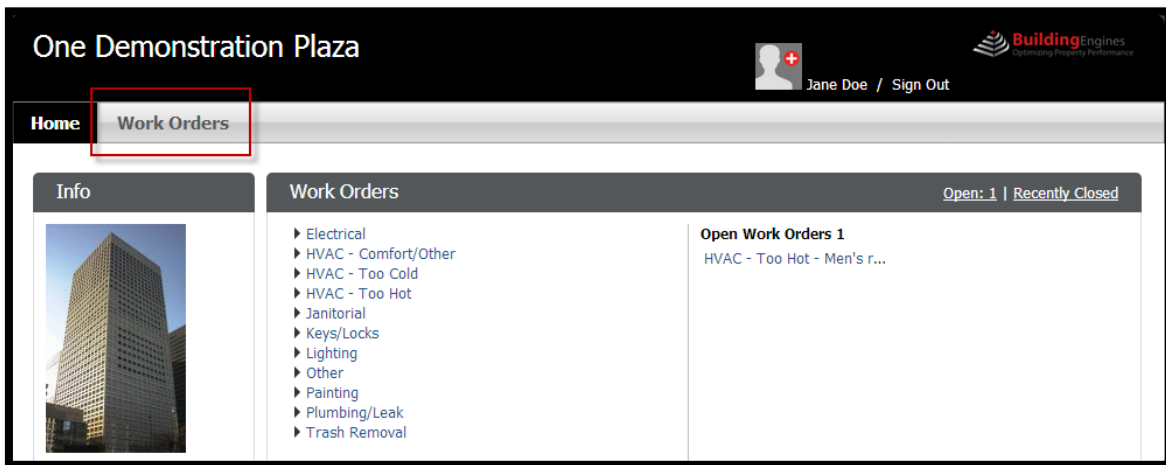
One Demonstration Plaza

BuildingEngines
Optimizing Property Performance

Jane Doe / Sign Out

Home
Work Orders

Info

Work Orders
Open: 1 | Recently Closed

Electrical
HVAC - Comfort/Other
HVAC - Too Cold
HVAC - Too Hot
Janitorial
Keys/Locks
Lighting
Other
Painting
Plumbing/Leak
Trash Removal

Open Work Orders 1
HVAC - Too Hot - Men's r...